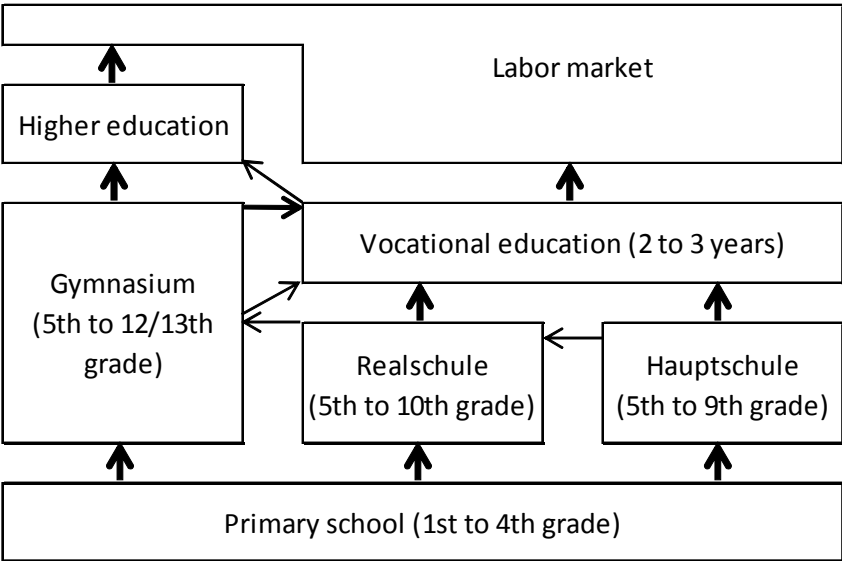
Labor market

Higher education

Vocational education (2 to 3 years)

Gymnasium (5th to 12/13th grade)

Realschule (5th to 10th grade)

Hauptschule (5th to 9th grade)

Primary school (1st to 4th grade)